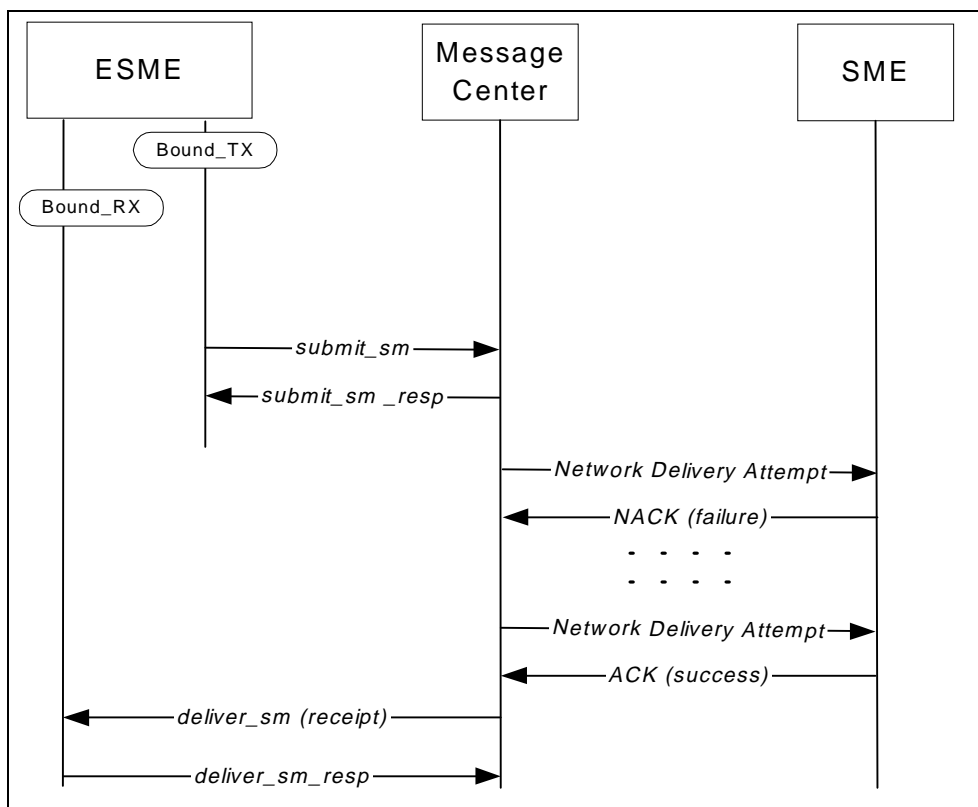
ESME

Message Center

SME

Bound_TX

Bound_RX

submit_sm

submit_sm _resp

Network Delivery Attempt

NACK (failure)

- - - -
- - - -

Network Delivery Attempt

ACK (success)

deliver_sm (receipt)

deliver_sm_resp